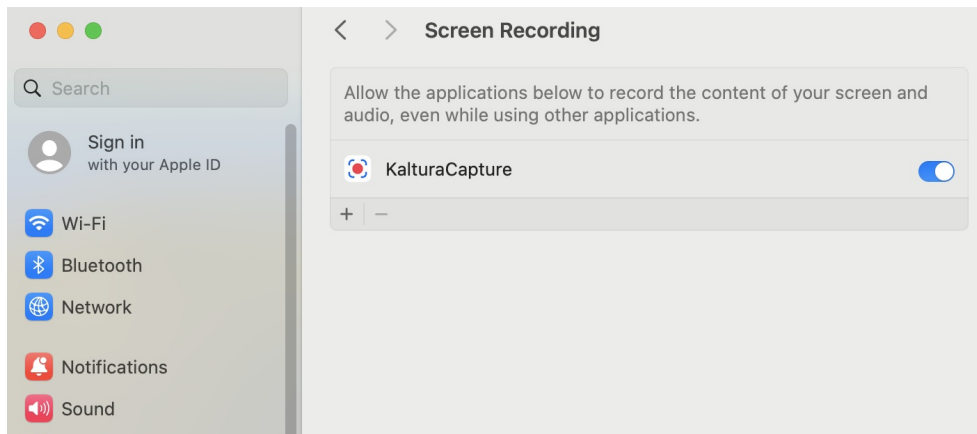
Search

Sign in
with your Apple ID

Wi-Fi
Bluetooth
Network

Notifications
Sound

< > Screen Recording

Allow the applications below to record the content of your screen and audio, even while using other applications.

KalturaCapture

+ −